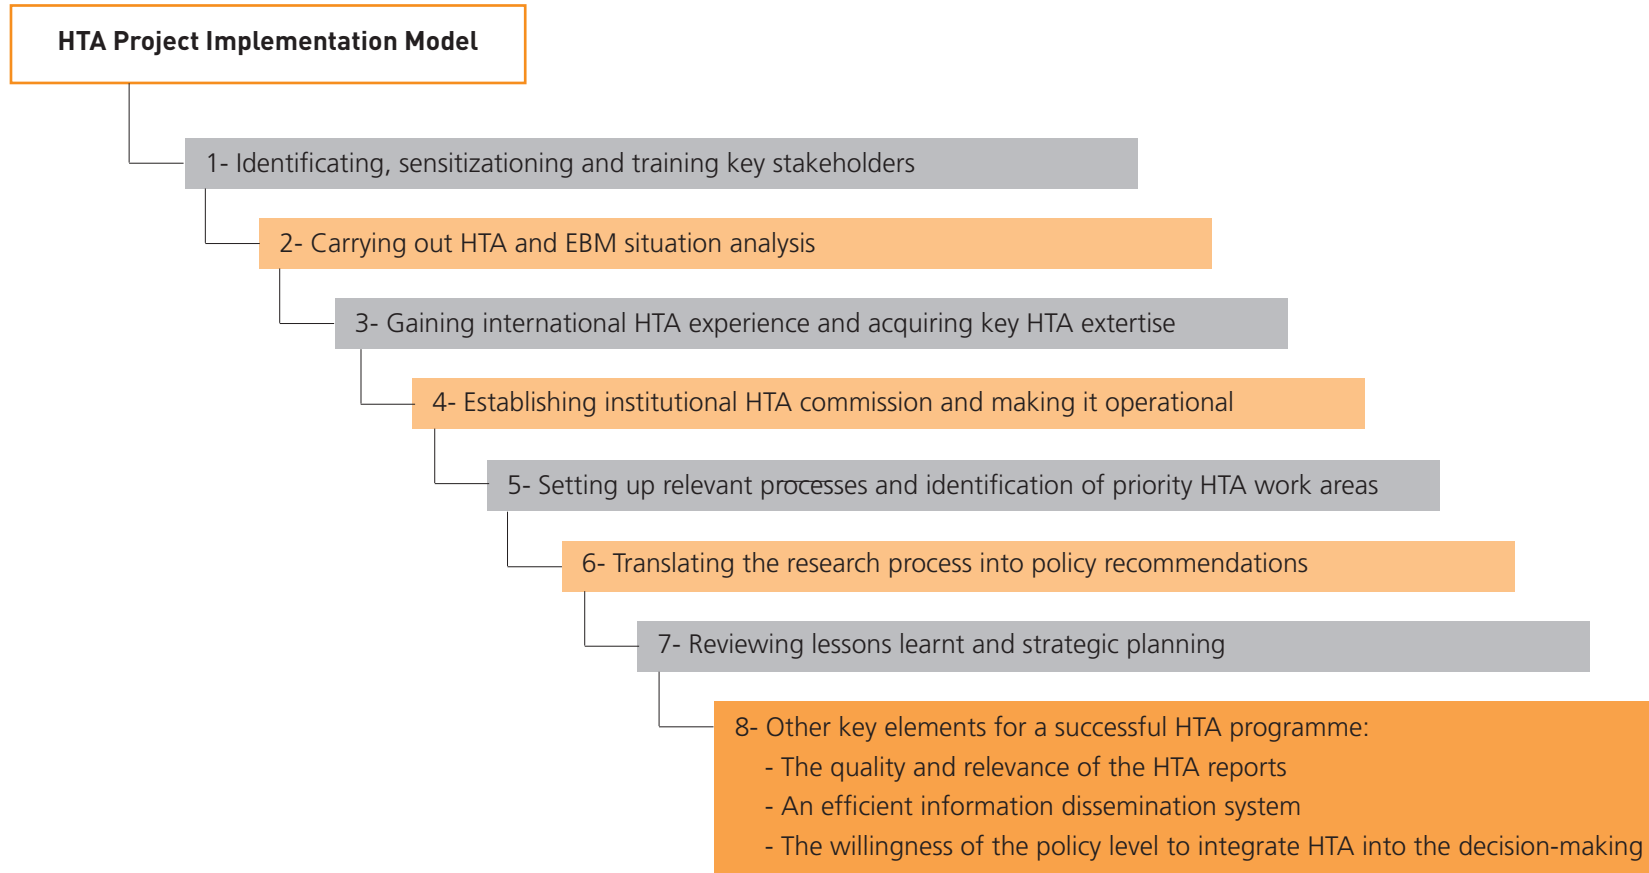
HTA Project Implementation Model

1- Identificating, sensitizationing and training key stakeholders

2- Carrying out HTA and EBM situation analysis

3- Gaining international HTA experience and acquiring key HTA extertise

4- Establishing institutional HTA commission and making it operational

5- Setting up relevant processes and identification of priority HTA work areas

6- Translating the research process into policy recommendations

7- Reviewing lessons learnt and strategic planning

8- Other key elements for a successful HTA programme:
- The quality and relevance of the HTA reports
- An efficient information dissemination system
- The willingness of the policy level to integrate HTA into the decision-making